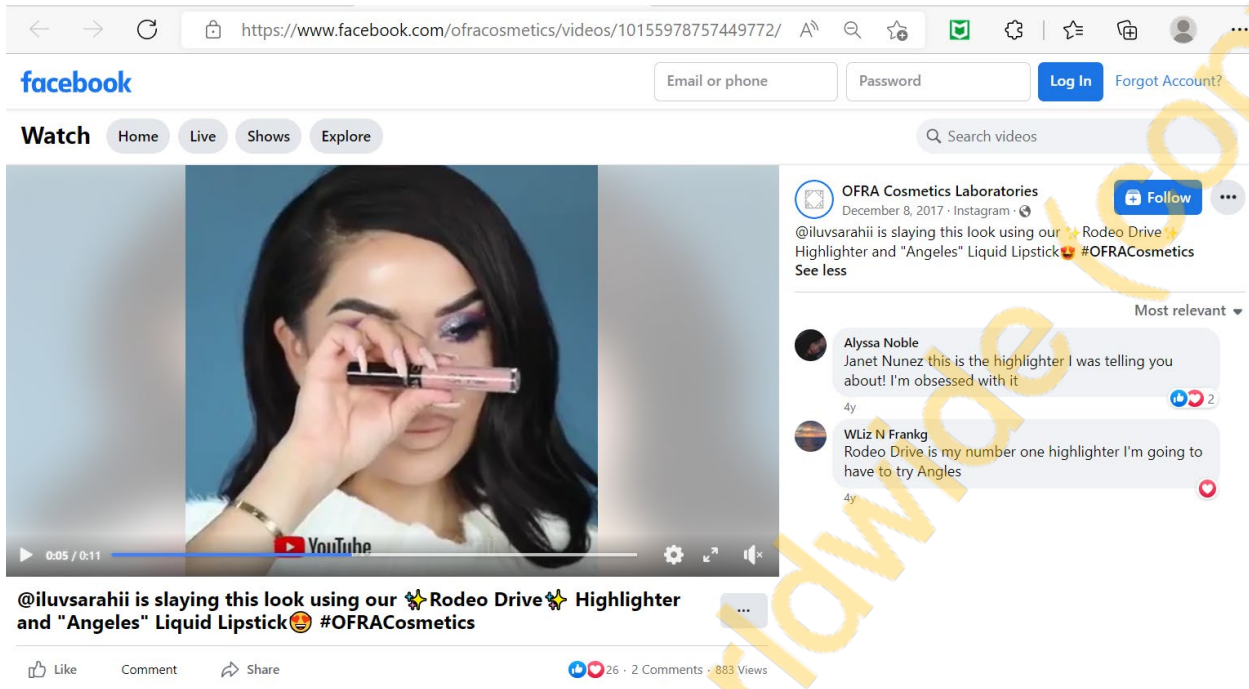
https://www.facebook.com/ofracosmetics/videos/10155978757449772/

facebook

Email or phone

Password

Log In

Forgot Account?

Watch

Home

Live

Shows

Explore

Search videos

YouTube

0:05 / 0:11

OFRA Cosmetics Laboratories

December 8, 2017 · Instagram ·

Follow

@iluvsarahii is slaying this look using our ✨Rodeo Drive✨ Highlighter and "Angeles" Liquid Lipstick😍 #OFRACosmetics

See less

Most relevant

Alyssa Noble

Janet Nunez this is the highlighter I was telling you about! I'm obsessed with it

4y

2

WLiz N Frankg

Rodeo Drive is my number one highlighter I'm going to have to try Angles

4y

@iluvsarahii is slaying this look using our ✨Rodeo Drive✨ Highlighter and "Angeles" Liquid Lipstick😍 #OFRACosmetics

...

Like

Comment

Share

26 · 2 Comments · 883 Views